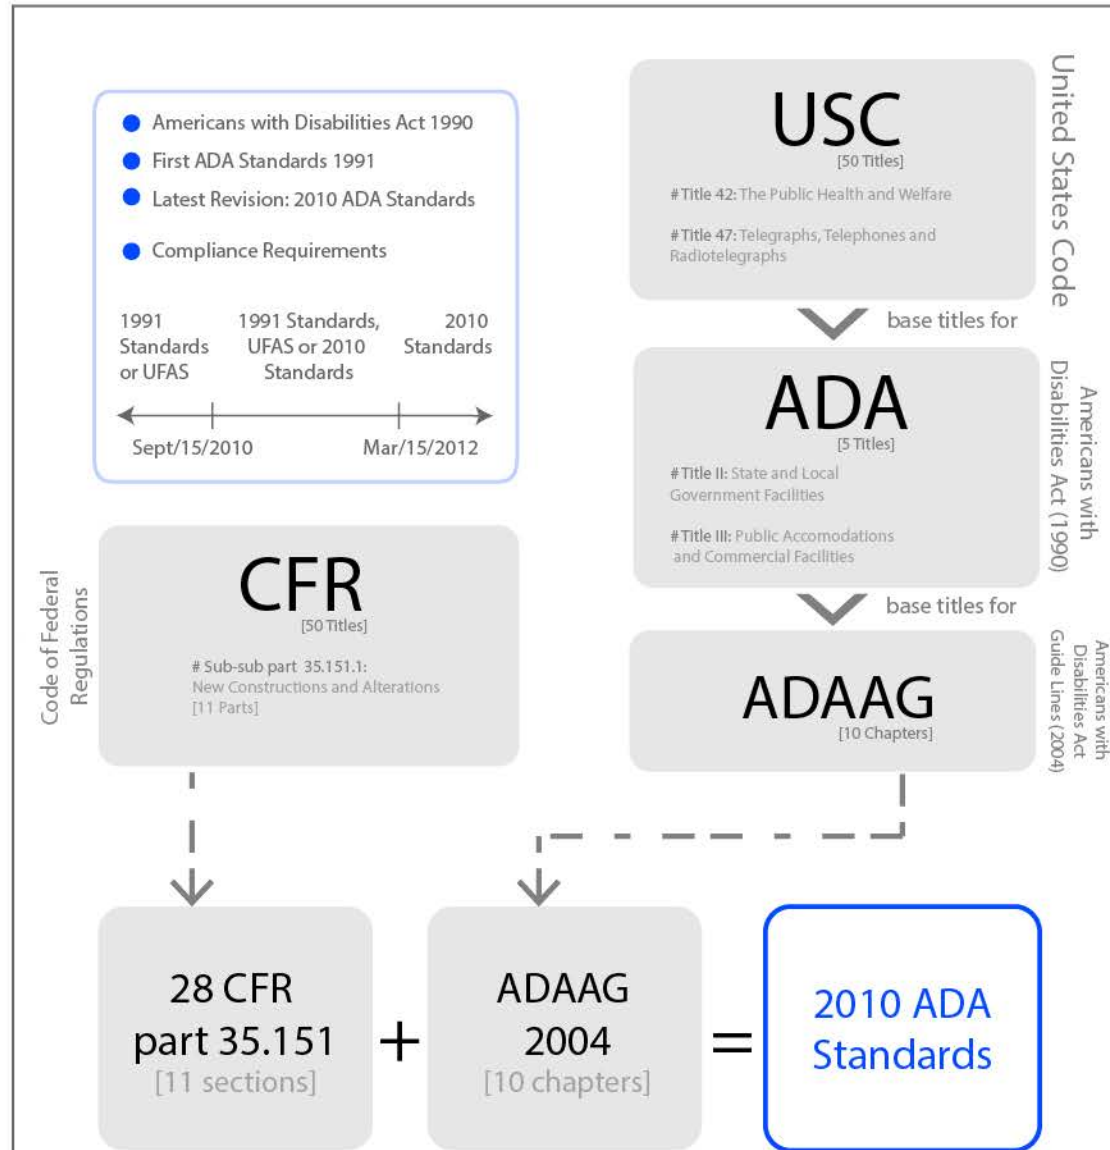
Americans with Disabilities Act 1990
First ADA Standards 1991
Latest Revision: 2010 ADA Standards
Compliance Requirements

1991 Standards or UFAS
1991 Standards, UFAS or 2010 Standards
2010 Standards

Sept/15/2010
Mar/15/2012

USC
[50 Titles]
# Title 42: The Public Health and Welfare
# Title 47: Telegraphs, Telephones and Radiotelegraphs

United States Code

base titles for

ADA
[5 Titles]
# Title II: State and Local Government Facilities
# Title III: Public Accomodations and Commercial Facilities

Americans with Disabilities Act (1990)

base titles for

ADAAG
[10 Chapters]

Americans with Disabilities Act Guide Lines (2004)

Code of Federal Regulations

CFR
[50 Titles]
# Sub-sub part 35.151.1:
New Constructions and Alterations
[11 Parts]

28 CFR part 35.151
[11 sections]
+
ADAAG 2004
[10 chapters]
=
2010 ADA Standards